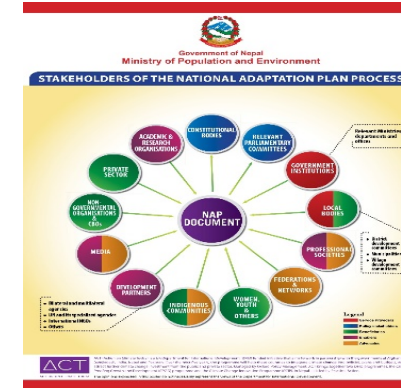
Government of Nepal
Ministry of Population and Environment

STAKEHOLDERS OF THE NATIONAL ADAPTATION PLAN PROCESS

NAP DOCUMENT

CONSTITUTIONAL BODIES

RELEVANT PARLIAMENTARY COMMITTEES

GOVERNMENT INSTITUTIONS

LOCAL BODIES

PROFESSIONAL SOCIETIES

FEDERATIONS & NETWORKS

WOMEN, YOUTH & OTHERS

INDIGENOUS COMMUNITIES

DEVELOPMENT PARTNERS

MEDIA

NON GOVERNMENTAL ORGANISATIONS & CBOs

PRIVATE SECTOR

ACADEMIC & RESEARCH ORGANISATIONS

Relevant ministries, departments and offices

District development committees
Municipalities
Village development committees

Bilateral and multilateral agencies
UN and International agencies
International NGOs
Others

Legend

ACT

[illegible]